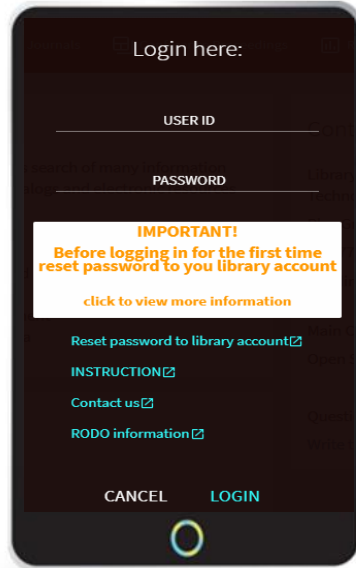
Login here:

USER ID

PASSWORD

IMPORTANT!
Before logging in for the first time reset password to you library account

click to view more information

Reset password to library account

INSTRUCTION

Contact us

RODO information

CANCEL LOGIN